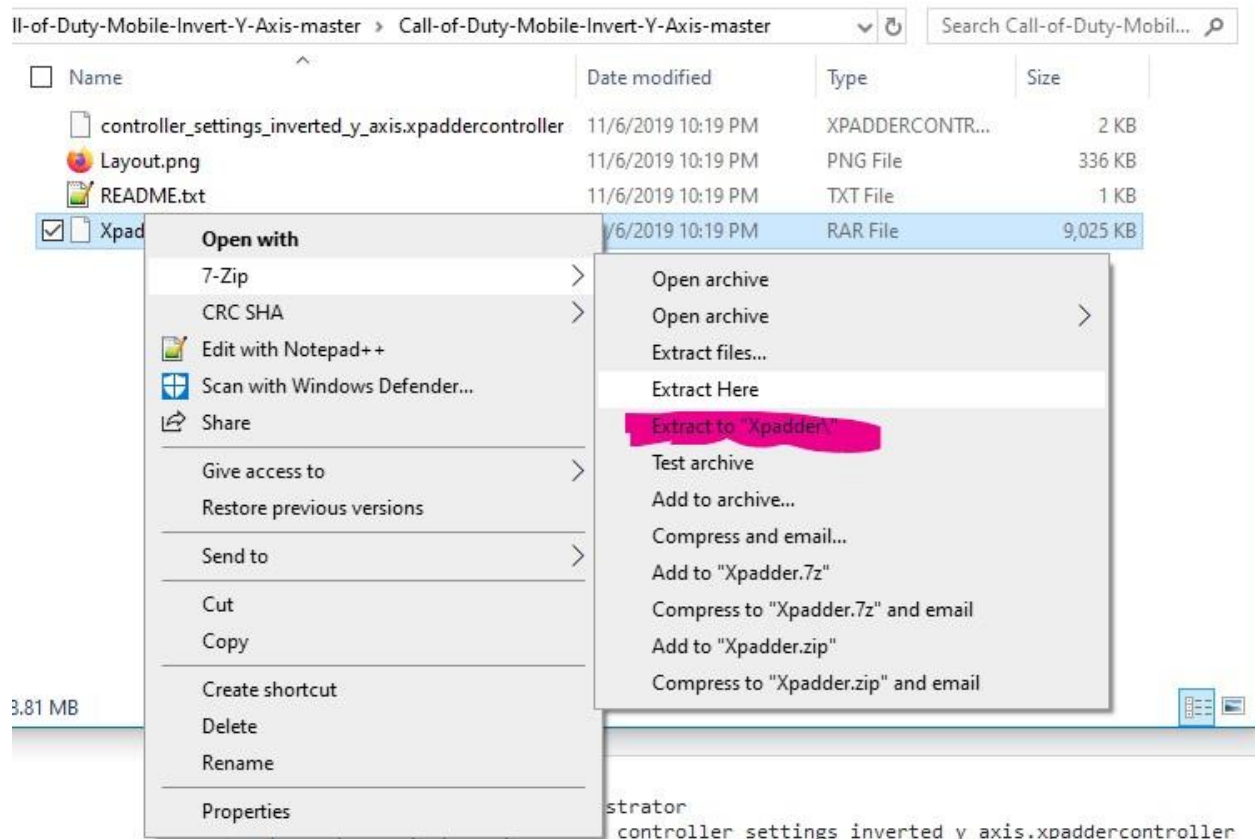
ll-of-Duty-Mobile-Invert-Y-Axis-master › Call-of-Duty-Mobile-Invert-Y-Axis-master

Search Call-of-Duty-Mobil...

| Name | Date modified | Type | Size |
|---|---|---|---|
| controller_settings_inverted_y_axis.xpaddercontroller | 11/6/2019 10:19 PM | XPADDERCONTR... | 2 KB |
| Layout.png | 11/6/2019 10:19 PM | PNG File | 336 KB |
| README.txt | 11/6/2019 10:19 PM | TXT File | 1 KB |
| Xpad | /6/2019 10:19 PM | RAR File | 9,025 KB |

Open with
7-Zip
CRC SHA
Edit with Notepad++
Scan with Windows Defender...
Share
Give access to
Restore previous versions
Send to
Cut
Copy
Create shortcut
Delete
Rename
Properties

Open archive
Open archive
Extract files...
Extract Here
Extract to "Xpadder\"
Test archive
Add to archive...
Compress and email...
Add to "Xpadder.7z"
Compress to "Xpadder.7z" and email
Add to "Xpadder.zip"
Compress to "Xpadder.zip" and email

3.81 MB

strator
controller settings inverted y axis.xpaddercontroller